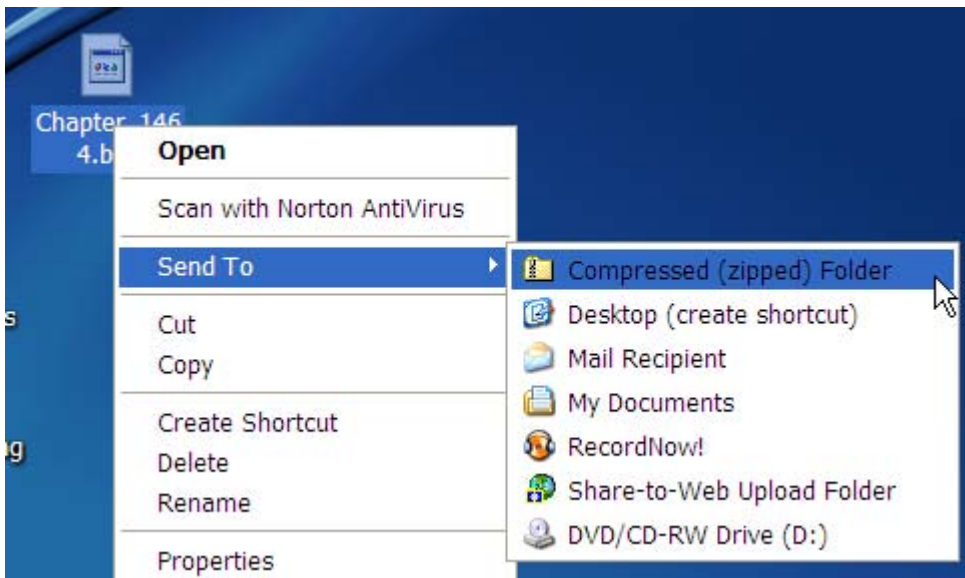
Chapter 146 4.b

Open

Scan with Norton AntiVirus

Send To

Cut
Copy

Create Shortcut
Delete
Rename

Properties

Compressed (zipped) Folder
Desktop (create shortcut)
Mail Recipient
My Documents
RecordNow!
Share-to-Web Upload Folder
DVD/CD-RW Drive (D:)

s

g